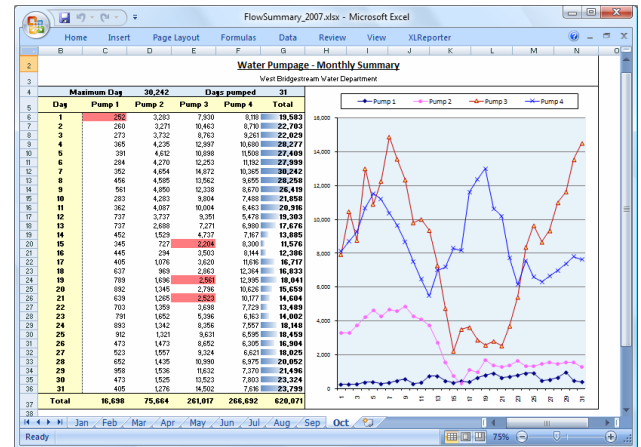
FlowSummary_2007.xlsx - Microsoft Excel

Home Insert Page Layout Formulas Data Review View XLReporter

B C D E F G H I J K L M N O

Water Pumpage - Monthly Summary

West Bridgestream Water Department

| | Maximum Day | 30,242 | | Days pumped | 31 |
|---|---|---|---|---|---|
| Day | Pump 1 | Pump 2 | Pump 3 | Pump 4 | Total |
| 1 | 252 | 3,283 | 7,930 | 8,118 | 19,583 |
| 2 | 260 | 3,271 | 10,463 | 8,710 | 22,703 |
| 3 | 273 | 3,732 | 8,763 | 9,261 | 22,029 |
| 4 | 365 | 4,235 | 12,997 | 10,680 | 28,277 |
| 5 | 391 | 4,612 | 10,898 | 11,508 | 27,409 |
| 6 | 284 | 4,270 | 12,253 | 11,192 | 27,999 |
| 7 | 352 | 4,654 | 14,872 | 10,365 | 30,242 |
| 8 | 456 | 4,585 | 13,562 | 9,655 | 28,258 |
| 9 | 561 | 4,850 | 12,338 | 8,670 | 26,419 |
| 10 | 283 | 4,283 | 9,804 | 7,488 | 21,858 |
| 11 | 362 | 4,087 | 10,004 | 6,463 | 20,916 |
| 12 | 737 | 3,737 | 9,351 | 5,478 | 19,303 |
| 13 | 737 | 2,688 | 7,271 | 6,980 | 17,676 |
| 14 | 452 | 1,529 | 4,737 | 7,167 | 13,885 |
| 15 | 345 | 727 | 2,204 | 8,300 | 11,576 |
| 16 | 445 | 294 | 3,503 | 8,144 | 12,386 |
| 17 | 405 | 1,076 | 3,620 | 11,616 | 16,717 |
| 18 | 637 | 969 | 2,863 | 12,364 | 16,833 |
| 19 | 789 | 1,696 | 2,561 | 12,995 | 18,041 |
| 20 | 892 | 1,345 | 2,796 | 10,626 | 15,659 |
| 21 | 639 | 1,265 | 2,523 | 10,177 | 14,604 |
| 22 | 703 | 1,359 | 3,698 | 7,729 | 13,489 |
| 23 | 791 | 1,652 | 5,396 | 6,163 | 14,002 |
| 24 | 893 | 1,342 | 8,356 | 7,557 | 18,148 |
| 25 | 912 | 1,321 | 9,631 | 6,595 | 18,459 |
| 26 | 473 | 1,473 | 8,652 | 6,305 | 16,904 |
| 27 | 523 | 1,557 | 9,324 | 6,621 | 18,025 |
| 28 | 652 | 1,435 | 10,990 | 6,975 | 20,052 |
| 29 | 958 | 1,536 | 11,632 | 7,370 | 21,496 |
| 30 | 473 | 1,525 | 13,523 | 7,803 | 23,324 |
| 31 | 405 | 1,276 | 14,502 | 7,616 | 23,799 |
| Total | 16,698 | 75,664 | 261,017 | 266,692 | 620,071 |

Pump 1 Pump 2 Pump 3 Pump 4

16,000 14,000 12,000 10,000 8,000 6,000 4,000 2,000 0

1 3 5 7 9 11 13 15 17 19 21 23 25 27 29 31

Jan Feb Mar Apr May Jun Jul Aug Sep Oct

Ready 75%